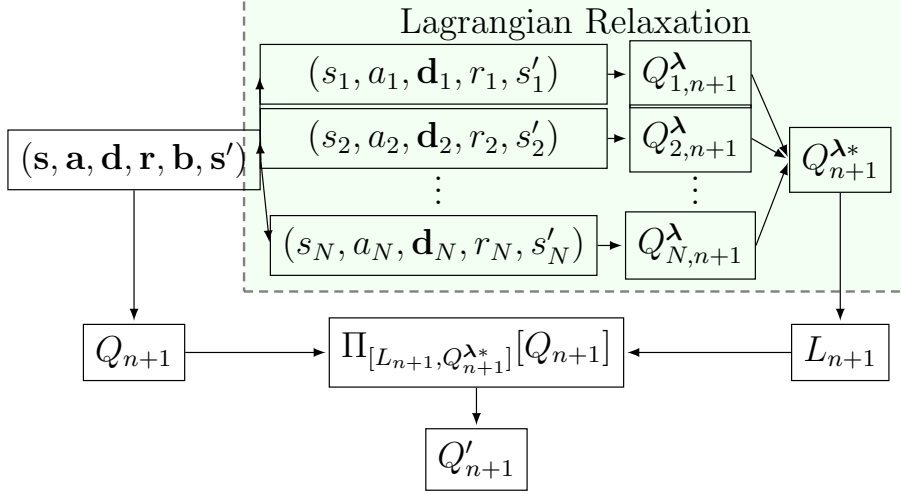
Lagrangian Relaxation

$(s_1, a_1, \mathbf{d}_1, r_1, s_1')$

$Q^{\boldsymbol{\lambda}}_{1,n+1}$

$(\mathbf{s}, \mathbf{a}, \mathbf{d}, \mathbf{r}, \mathbf{b}, \mathbf{s}')$

$(s_2, a_2, \mathbf{d}_2, r_2, s_2')$

$Q^{\boldsymbol{\lambda}}_{2,n+1}$

$Q^{\boldsymbol{\lambda}^*}_{n+1}$

$\vdots$

$\vdots$

$(s_N, a_N, \mathbf{d}_N, r_N, s_N')$

$Q^{\boldsymbol{\lambda}}_{N,n+1}$

$Q_{n+1}$

$\Pi_{[L_{n+1}, Q^{\boldsymbol{\lambda}^*}_{n+1}]}[Q_{n+1}]$

$L_{n+1}$

$Q'_{n+1}$